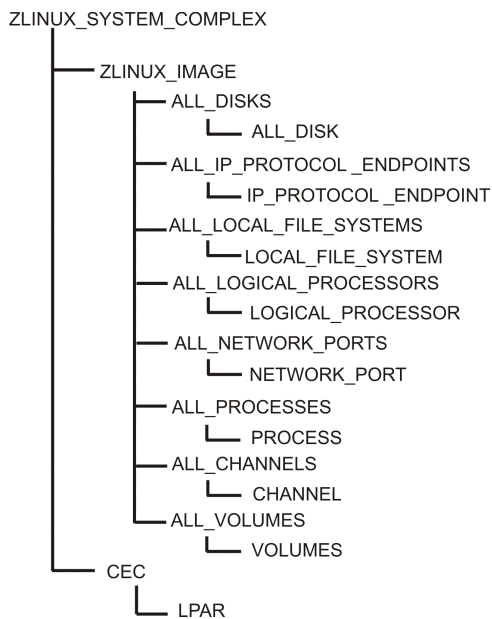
ZLINUX_SYSTEM_COMPLEX
ZLINUX_IMAGE
ALL_DISKS
ALL_DISK
ALL_IP_PROTOCOL _ENDPOINTS
IP_PROTOCOL _ENDPOINT
ALL_LOCAL_FILE_SYSTEMS
LOCAL_FILE_SYSTEM
ALL_LOGICAL_PROCESSORS
LOGICAL_PROCESSOR
ALL_NETWORK_PORTS
NETWORK_PORT
ALL_PROCESSES
PROCESS
ALL_CHANNELS
CHANNEL
ALL_VOLUMES
VOLUMES
CEC
LPAR